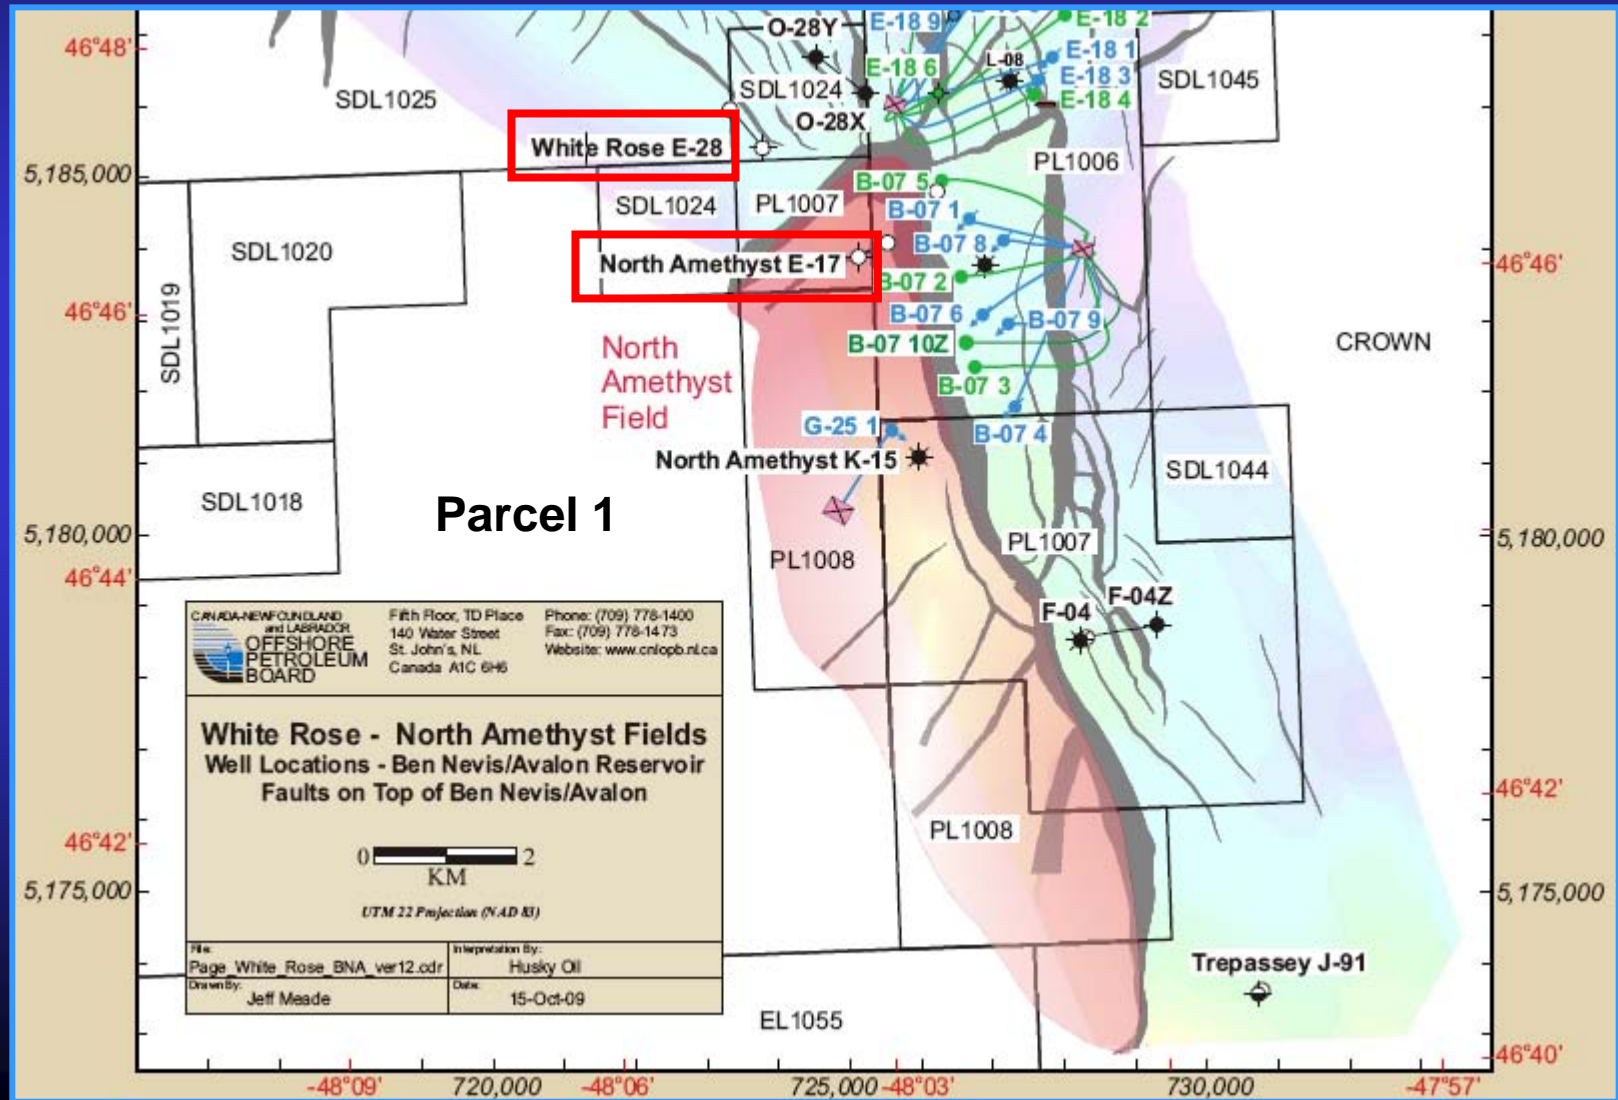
46°48'
5,185,000
46°46'
5,180,000
46°44'
46°42'
5,175,000

SDL1025
White Rose E-28
O-28Y
E-18 9
E-18 2
E-18 6
L-08
E-18 1
E-18 3
SDL1045
SDL1024
O-28X
E-18 4
PL1006
B-07 5
SDL1024
PL1007
B-07 1
SDL1020
B-07 8
North Amethyst E-17
B-07 2
46°46'
SDL1019
B-07 6
B-07 9
North Amethyst Field
B-07 10Z
CROWN
B-07 3
G-25 1
B-07 4
North Amethyst K-15
SDL1044
SDL1018
Parcel 1
PL1007
5,180,000
PL1008
F-04Z
F-04

CANADA-NEWFOUNDLAND and LABRADOR OFFSHORE PETROLEUM BOARD
Fifth Floor, TD Place 140 Water Street St. John's, NL Canada A1C 6H6
Phone: (709) 778-1400 Fax: (709) 778-1473 Website: www.cnlopb.nl.ca

White Rose - North Amethyst Fields
Well Locations - Ben Nevis/Avalon Reservoir
Faults on Top of Ben Nevis/Avalon

0 2
KM
UTM 22 Projection (NAD 83)

File: Page_White_Rose_BNA_ver12.cdr
Interpretation By: Husky Oil
Drawn By: Jeff Meade
Date: 15-Oct-09

46°42'
PL1008
5,175,000
Trepassey J-91
EL1055
46°40'

-48°09'
720,000
-48°06'
725,000
-48°03'
730,000
-47°57'